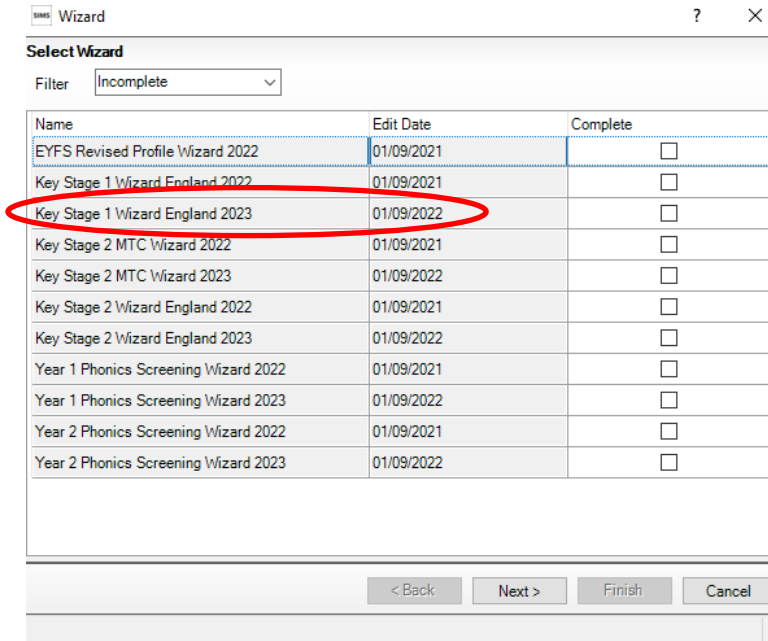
SIMS Wizard ? ×

Select Wizard

Filter Incomplete

| Name | Edit Date | Complete |
|---|---|---|
| EYFS Revised Profile Wizard 2022 | 01/09/2021 | ☐ |
| Key Stage 1 Wizard England 2022 | 01/09/2021 | ☐ |
| Key Stage 1 Wizard England 2023 | 01/09/2022 | ☐ |
| Key Stage 2 MTC Wizard 2022 | 01/09/2021 | ☐ |
| Key Stage 2 MTC Wizard 2023 | 01/09/2022 | ☐ |
| Key Stage 2 Wizard England 2022 | 01/09/2021 | ☐ |
| Key Stage 2 Wizard England 2023 | 01/09/2022 | ☐ |
| Year 1 Phonics Screening Wizard 2022 | 01/09/2021 | ☐ |
| Year 1 Phonics Screening Wizard 2023 | 01/09/2022 | ☐ |
| Year 2 Phonics Screening Wizard 2022 | 01/09/2021 | ☐ |
| Year 2 Phonics Screening Wizard 2023 | 01/09/2022 | ☐ |

< Back Next > Finish Cancel